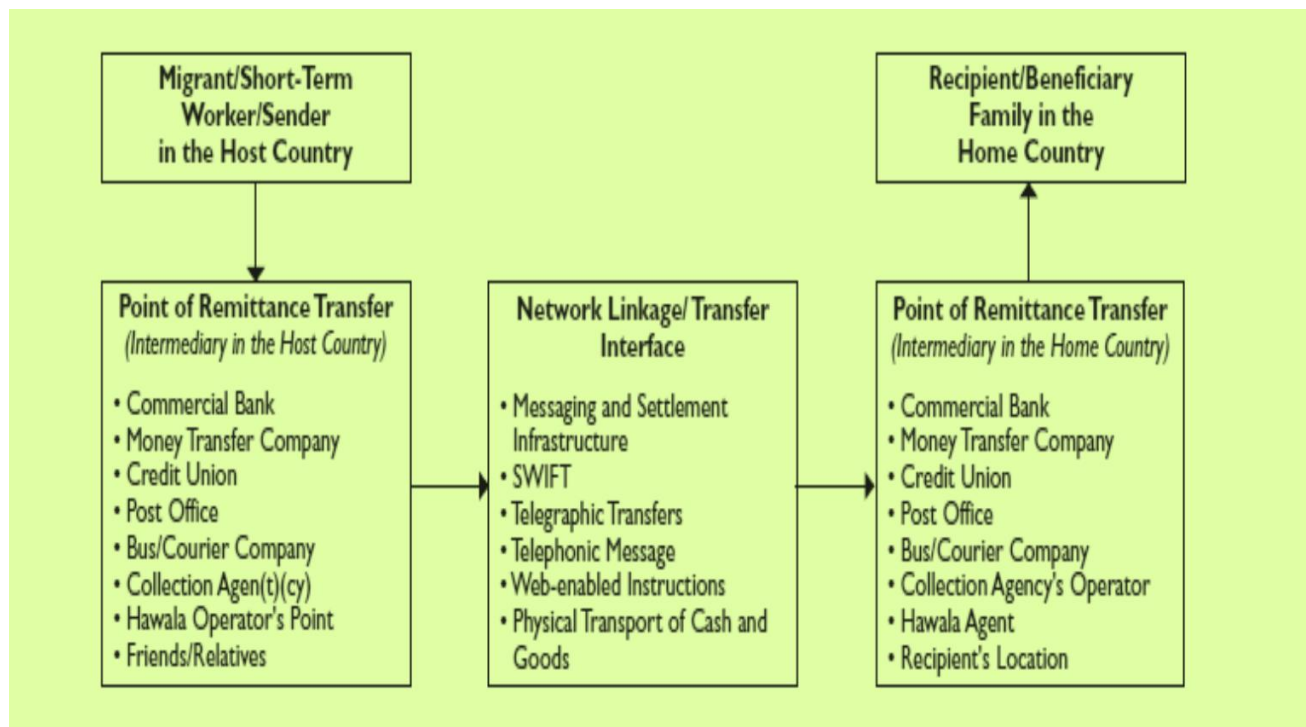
Migrant/Short-Term Worker/Sender in the Host Country

Recipient/Beneficiary Family in the Home Country

Point of Remittance Transfer
(Intermediary in the Host Country)

• Commercial Bank
• Money Transfer Company
• Credit Union
• Post Office
• Bus/Courier Company
• Collection Agen(t)(cy)
• Hawala Operator's Point
• Friends/Relatives

Network Linkage/ Transfer Interface

• Messaging and Settlement Infrastructure
• SWIFT
• Telegraphic Transfers
• Telephonic Message
• Web-enabled Instructions
• Physical Transport of Cash and Goods

Point of Remittance Transfer
(Intermediary in the Home Country)

• Commercial Bank
• Money Transfer Company
• Credit Union
• Post Office
• Bus/Courier Company
• Collection Agency's Operator
• Hawala Agent
• Recipient's Location